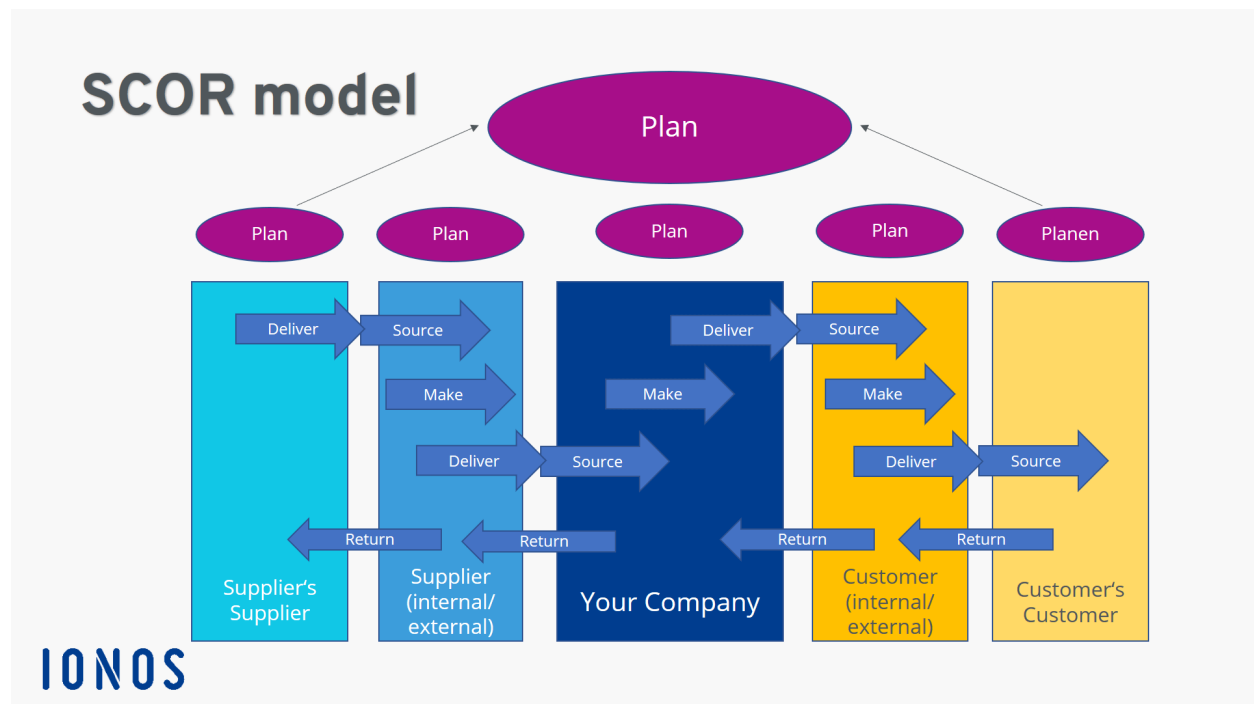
SCOR model

Plan

Plan

Plan

Plan

Plan

Planen

Deliver

Source

Make

Deliver

Return

Supplier's Supplier

Supplier (internal/ external)

Source

Make

Deliver

Return

Your Company

Source

Make

Deliver

Return

Customer (internal/ external)

Source

Return

Customer's Customer

IONOS